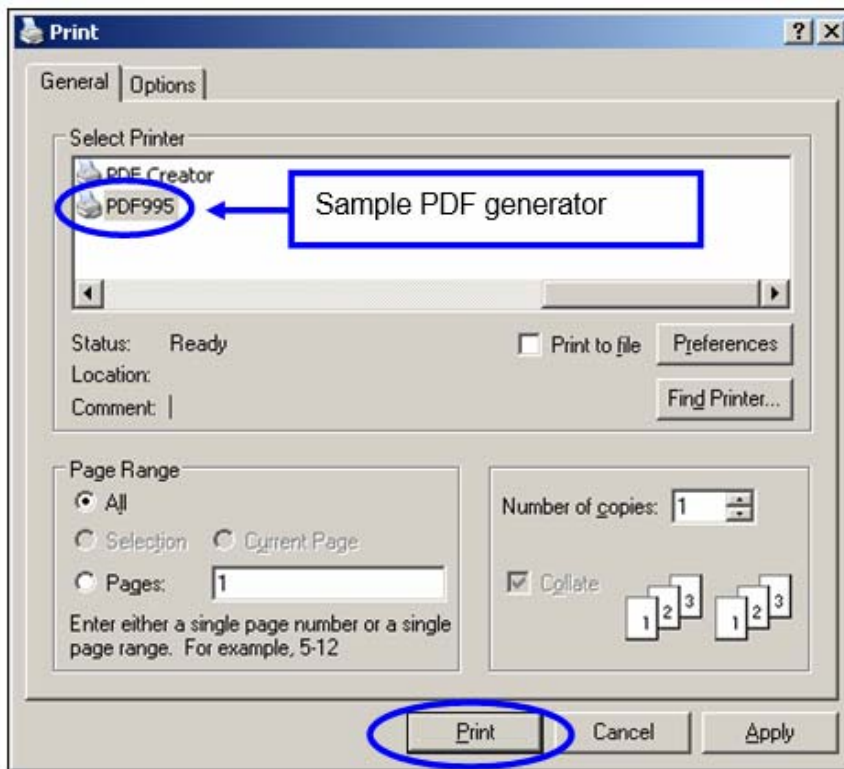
Print

?
X

General
Options

Select Printer

PDF Creator
PDF995

Sample PDF generator

Status: Ready
Location:
Comment:

Print to file
Preferences
Find Printer...

Page Range
All
Selection
Current Page
Pages: 1
Enter either a single page number or a single page range. For example, 5-12

Number of copies: 1
Collate
1 2 3
1 2 3

Print
Cancel
Apply